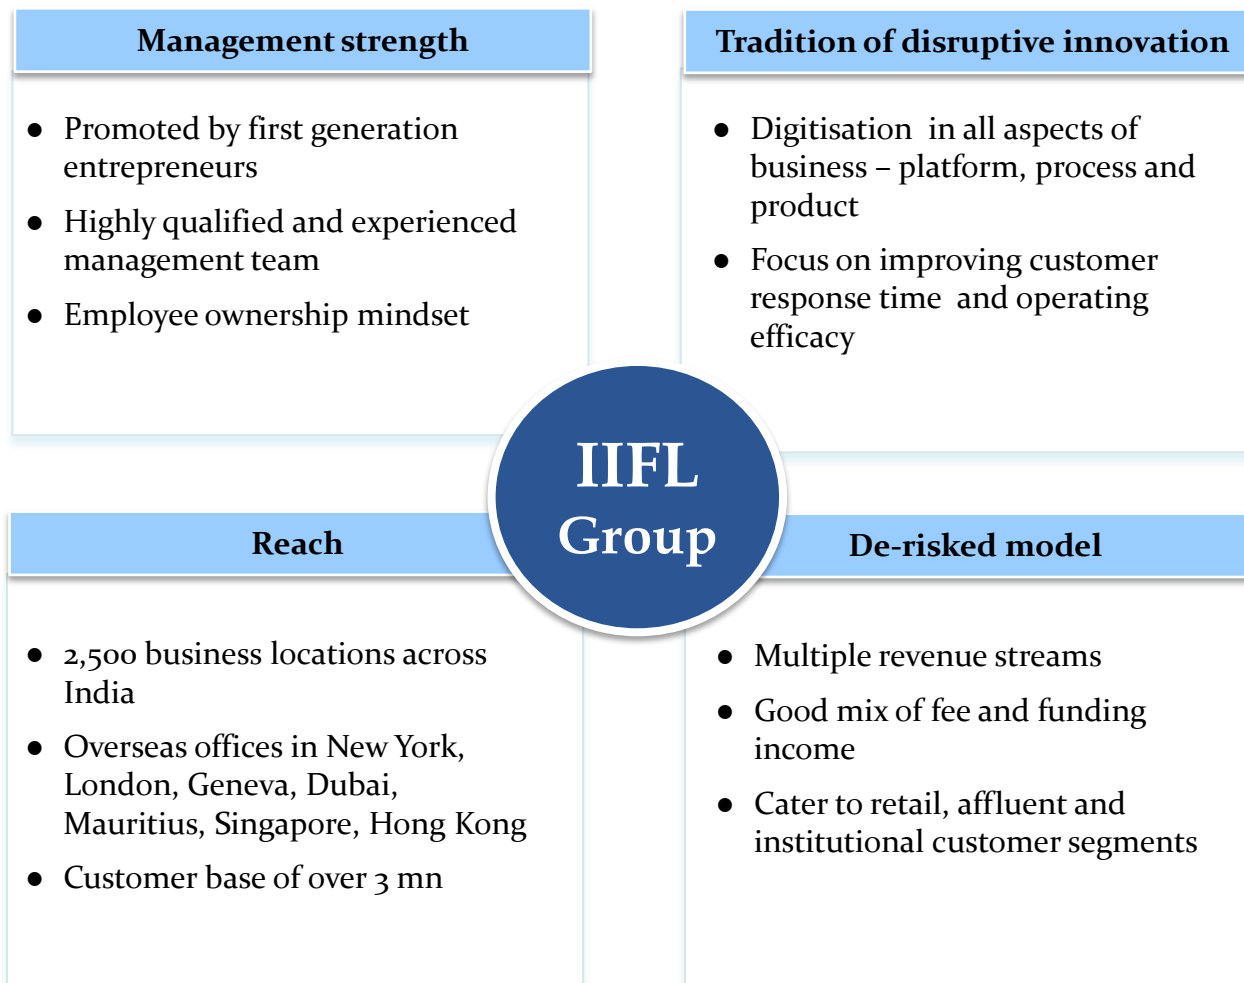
Management strength

- Promoted by first generation entrepreneurs
- Highly qualified and experienced management team
- Employee ownership mindset

Tradition of disruptive innovation

- Digitisation in all aspects of business – platform, process and product
- Focus on improving customer response time and operating efficacy

IIFL Group

Reach

- 2,500 business locations across India
- Overseas offices in New York, London, Geneva, Dubai, Mauritius, Singapore, Hong Kong
- Customer base of over 3 mn

De-risked model

- Multiple revenue streams
- Good mix of fee and funding income
- Cater to retail, affluent and institutional customer segments